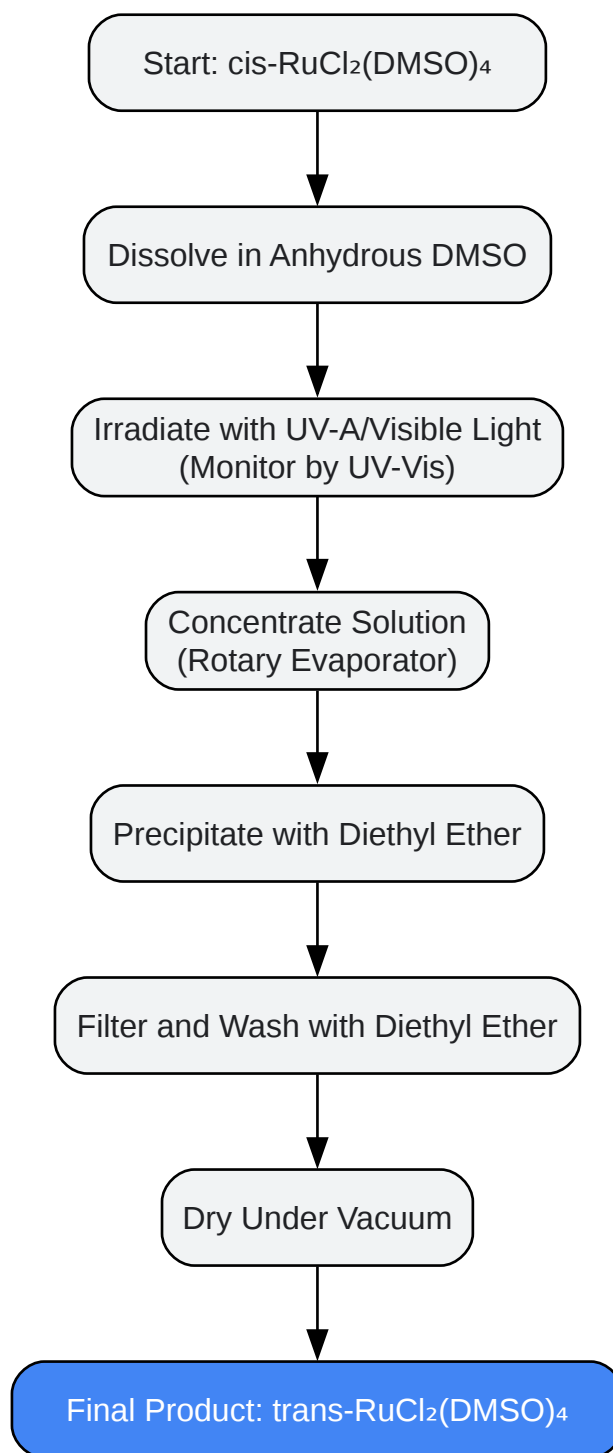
Start: cis-$RuCl_2(DMSO)_4$

Dissolve in Anhydrous DMSO

Irradiate with UV-A/Visible Light (Monitor by UV-Vis)

Concentrate Solution (Rotary Evaporator)

Precipitate with Diethyl Ether

Filter and Wash with Diethyl Ether

Dry Under Vacuum

Final Product: trans-$RuCl_2(DMSO)_4$